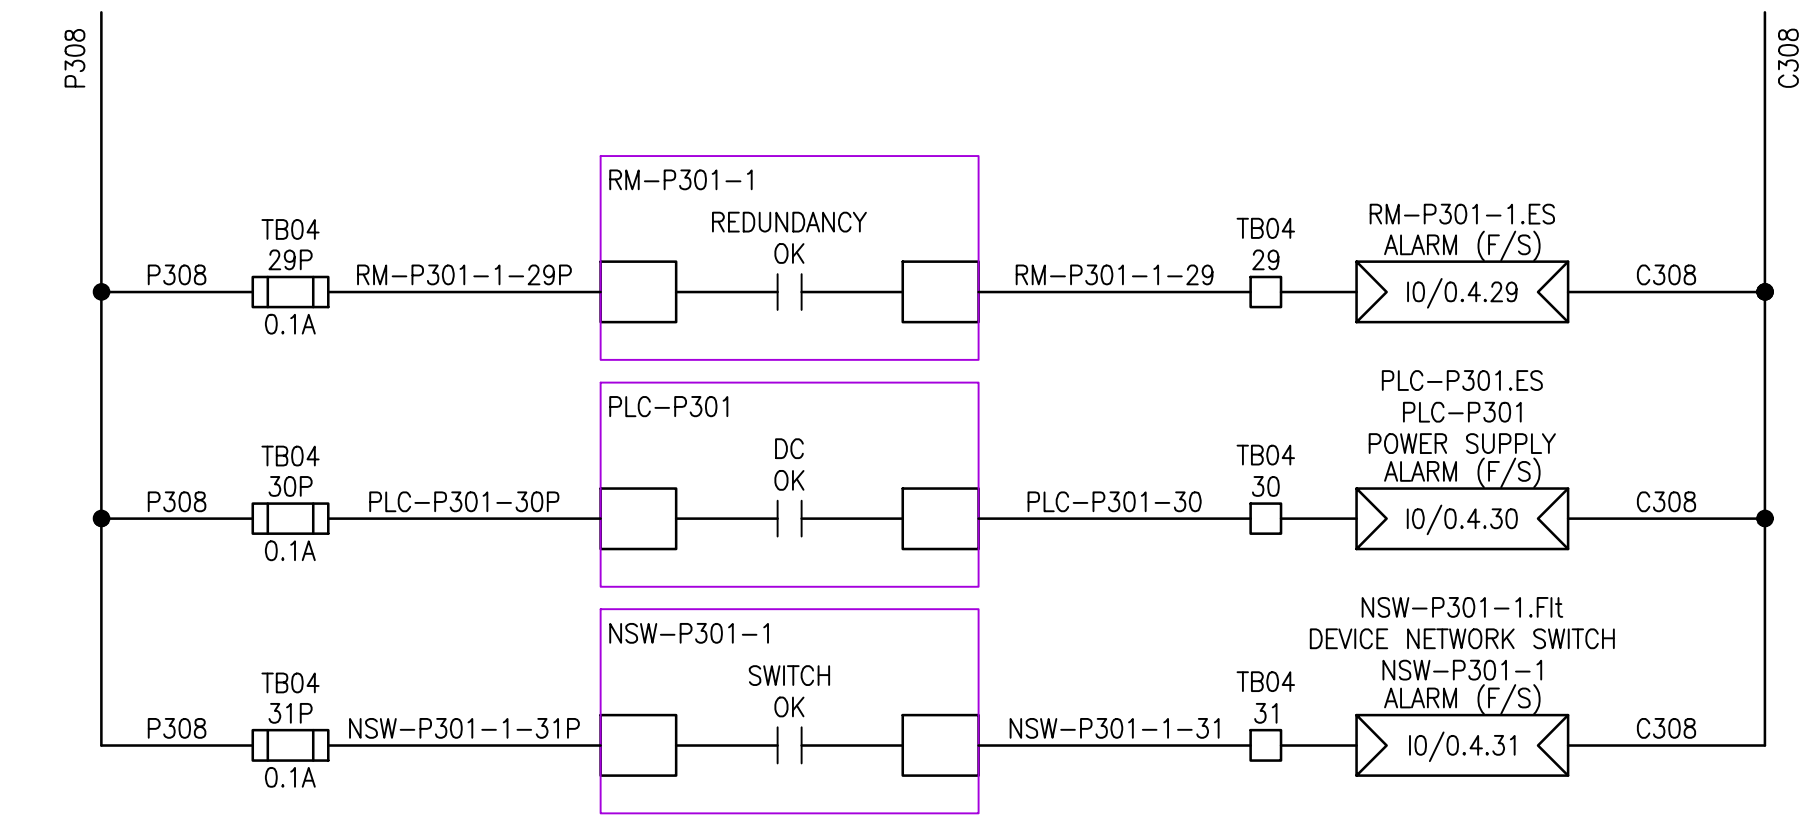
P308

C308

RM–P301–1
REDUNDANCY OK

TB04
29P
P308
RM–P301–1–29P
0.1A

TB04
29
RM–P301–1–29

RM–P301–1.ES
ALARM (F/S)
I0/0.4.29
C308

PLC–P301
DC OK

TB04
30P
P308
PLC–P301–30P
0.1A

TB04
30
PLC–P301–30

PLC–P301.ES
PLC–P301
POWER SUPPLY
ALARM (F/S)
I0/0.4.30
C308

NSW–P301–1
SWITCH OK

TB04
31P
P308
NSW–P301–1–31P
0.1A

TB04
31
NSW–P301–1–31

NSW–P301–1.Flt
DEVICE NETWORK SWITCH
NSW–P301–1
ALARM (F/S)
I0/0.4.31
C308